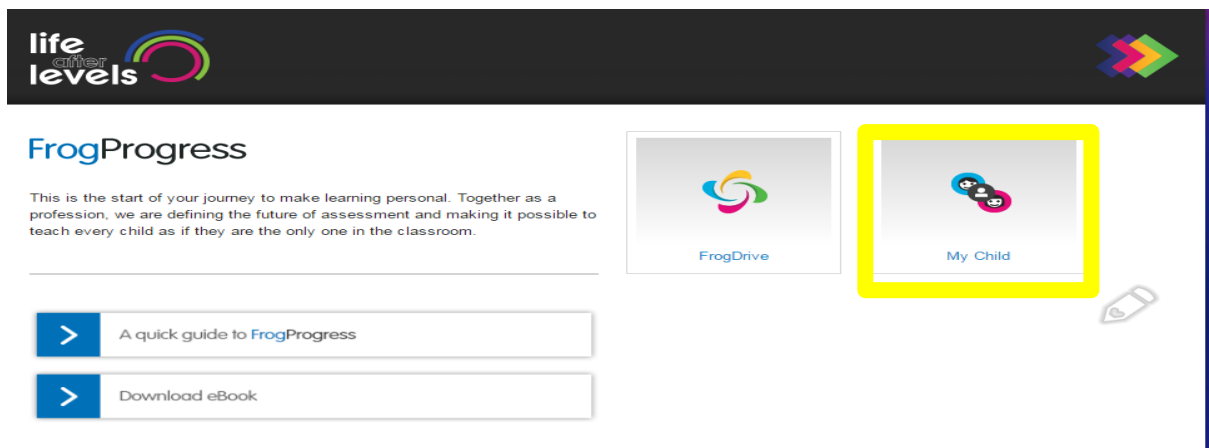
life after levels

FrogProgress

This is the start of your journey to make learning personal. Together as a profession, we are defining the future of assessment and making it possible to teach every child as if they are the only one in the classroom.

FrogDrive

My Child

A quick guide to FrogProgress

Download eBook